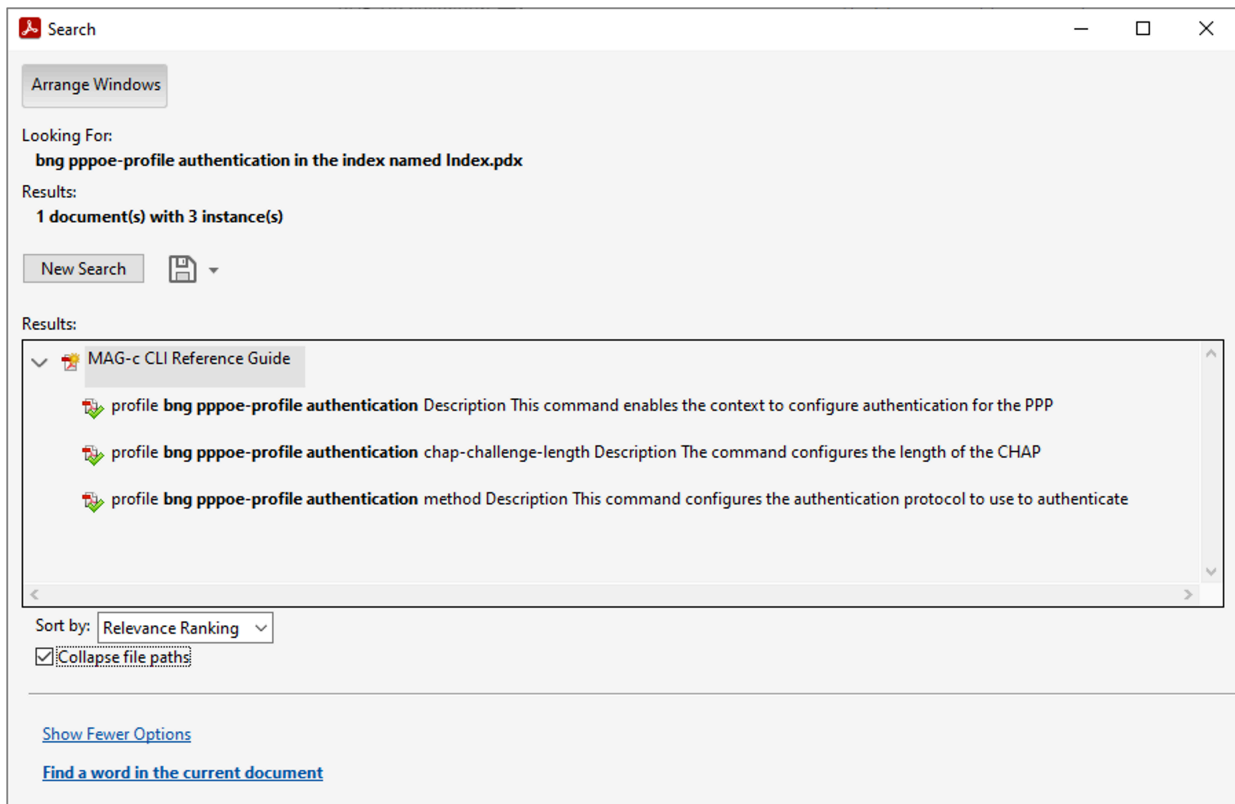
Search

Arrange Windows

Looking For:
bng pppoe-profile authentication in the index named Index.pdx

Results:
1 document(s) with 3 instance(s)

New Search

Results:

MAG-c CLI Reference Guide

profile **bng pppoe-profile authentication** Description This command enables the context to configure authentication for the PPP

profile **bng pppoe-profile authentication** chap-challenge-length Description The command configures the length of the CHAP

profile **bng pppoe-profile authentication** method Description This command configures the authentication protocol to use to authenticate

Sort by: Relevance Ranking

Collapse file paths

Show Fewer Options

Find a word in the current document